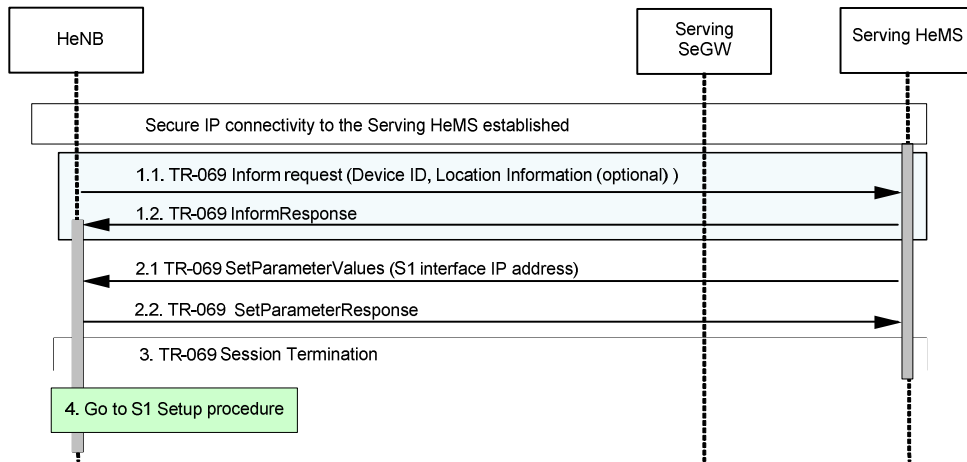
HeNB

Serving SeGW

Serving HeMS

Secure IP connectivity to the Serving HeMS established

1.1. TR-069 Inform request (Device ID, Location Information (optional) )

1.2. TR-069 InformResponse

2.1 TR-069 SetParameterValues (S1 interface IP address)

2.2. TR-069 SetParameterResponse

3. TR-069 Session Termination

4. Go to S1 Setup procedure